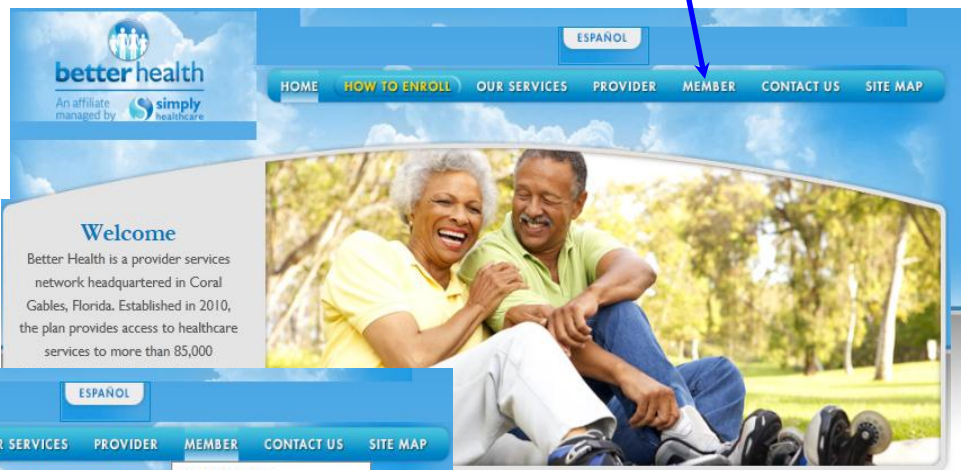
better health
An affiliate managed by simply healthcare

ESPAÑOL

HOME HOW TO ENROLL OUR SERVICES PROVIDER MEMBER CONTACT US SITE MAP

Welcome
Better Health is a provider services network headquartered in Coral Gables, Florida. Established in 2010, the plan provides access to healthcare services to more than 85,000

ESPAÑOL

R SERVICES PROVIDER MEMBER CONTACT US SITE MAP